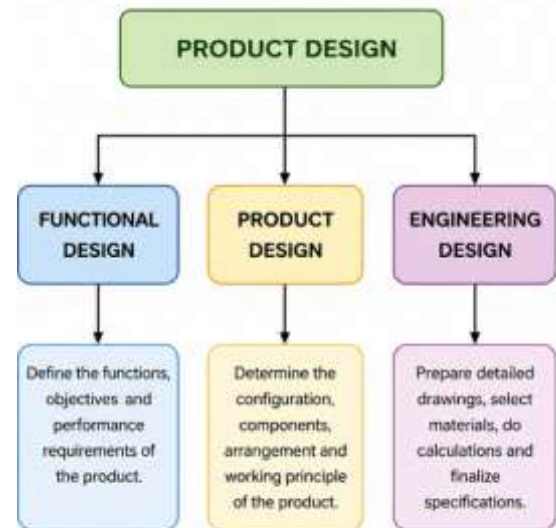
PRODUCT DESIGN

FUNCTIONAL DESIGN

Define the functions, objectives and performance requirements of the product.

PRODUCT DESIGN

Determine the configuration, components, arrangement and working principle of the product.

ENGINEERING DESIGN

Prepare detailed drawings, select materials, do calculations and finalize specifications.